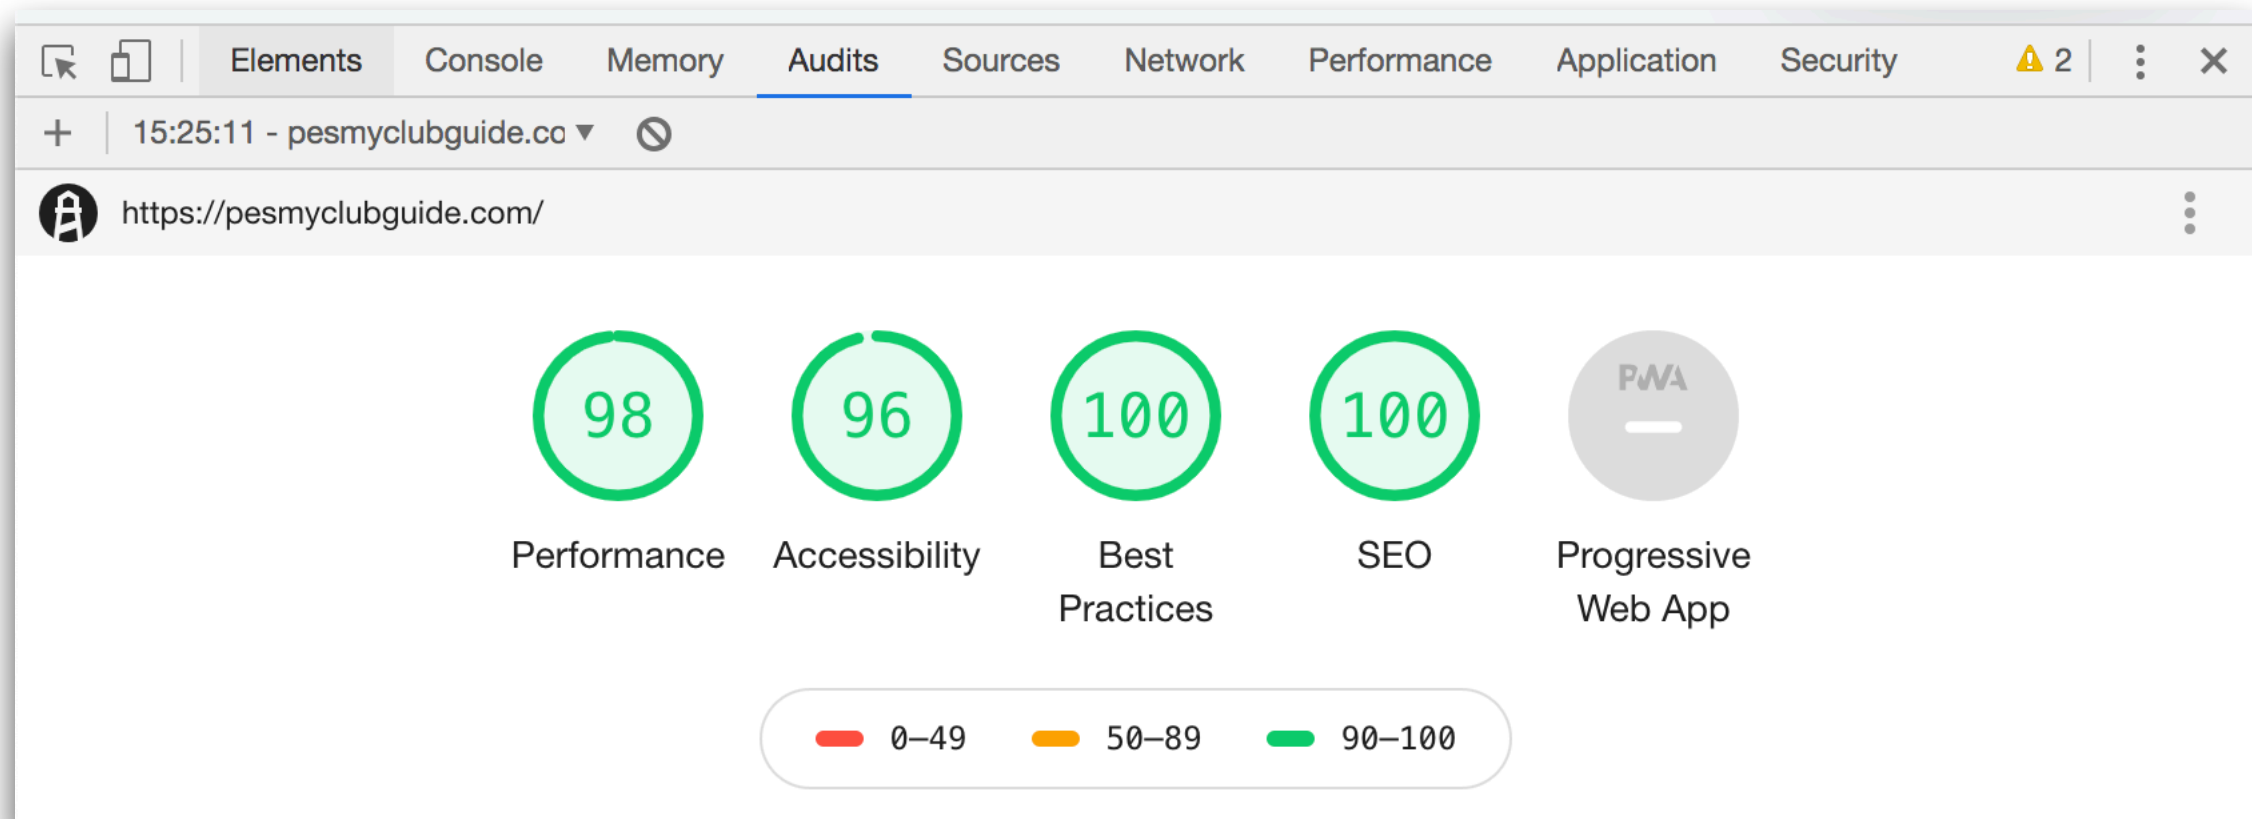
Elements Console Memory Audits Sources Network Performance Application Security 2

15:25:11 - pesmyclubguide.co

https://pesmyclubguide.com/

98
Performance

96
Accessibility

100
Best Practices

100
SEO

PWA
Progressive Web App

0–49 50–89 90–100